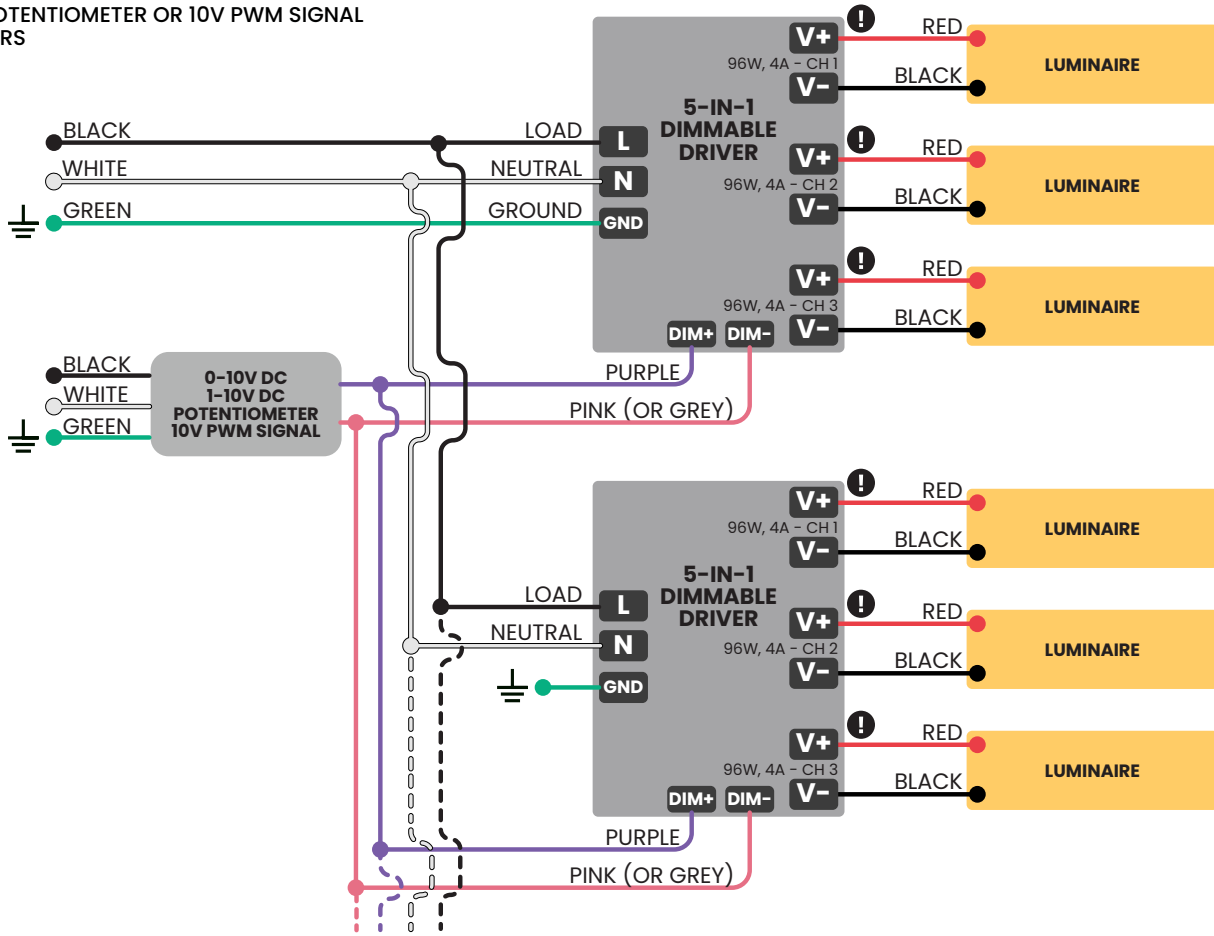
OTENTIOMETER OR 10V PWM SIGNAL
RS

BLACK
WHITE
GREEN

LOAD
NEUTRAL
GROUND

L
N
GND

5-IN-1
DIMMABLE
DRIVER

V+
96W, 4A - CH 1
V-
RED
BLACK
LUMINAIRE

V+
96W, 4A - CH 2
V-
RED
BLACK
LUMINAIRE

V+
96W, 4A - CH 3
V-
RED
BLACK
LUMINAIRE

DIM+
DIM-

BLACK
WHITE
GREEN

0-10V DC
1-10V DC
POTENTIOMETER
10V PWM SIGNAL

PURPLE
PINK (OR GREY)

V+
96W, 4A - CH 1
V-
RED
BLACK
LUMINAIRE

LOAD
NEUTRAL

L
N
GND

5-IN-1
DIMMABLE
DRIVER

V+
96W, 4A - CH 2
V-
RED
BLACK
LUMINAIRE

V+
96W, 4A - CH 3
V-
RED
BLACK
LUMINAIRE

DIM+
DIM-

PURPLE
PINK (OR GREY)